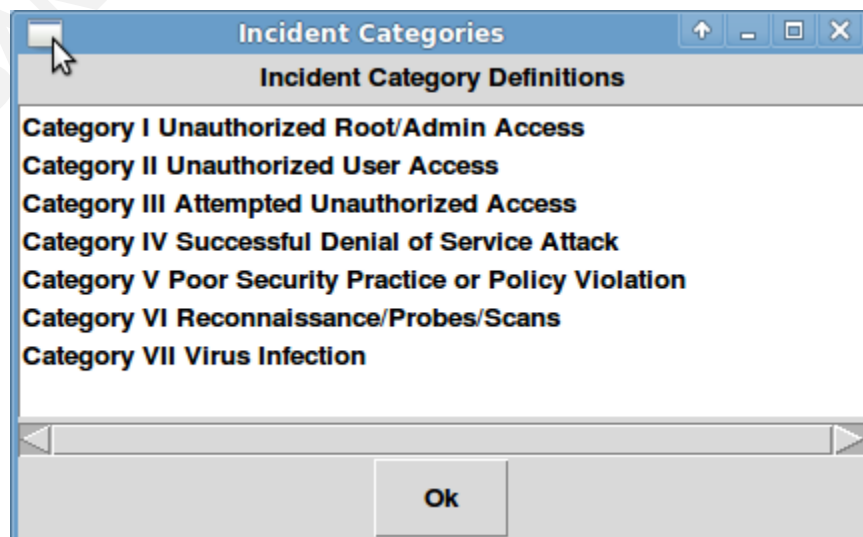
Incident Categories

Incident Category Definitions

Category I Unauthorized Root/Admin Access
Category II Unauthorized User Access
Category III Attempted Unauthorized Access
Category IV Successful Denial of Service Attack
Category V Poor Security Practice or Policy Violation
Category VI Reconnaissance/Probes/Scans
Category VII Virus Infection

Ok